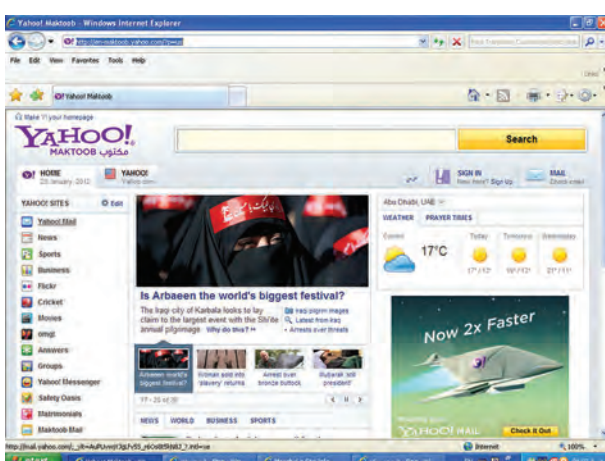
Yahoo! Maktoob - Windows Internet Explorer

http://en-maktoob.yahoo.com/?p=us

File Edit View Favorites Tools Help

Yahoo! Maktoob

Make Y! your homepage

YAHOO! MAKTOOB مكتوب

Search

HOME 25 January 2012

YAHOO! Yahoo.com

SIGN IN New here? Sign Up

MAIL Check email

YAHOO! SITES Edit

Yahoo! Mail
News
Sports
Business
Flickr
Cricket
Movies
omg!
Answers
Groups
Yahoo! Messenger
Safety Oasis
Matrimonials
Maktoob Mail

Is Arbaeen the world's biggest festival?

The Iraqi city of Karbala looks to lay claim to the largest event with the Shi'ite annual pilgrimage Why do this?

Iraqi pilgrim images
Latest from Iraq
Arrests over threats

Arbaeen world's biggest festival?

Woman sold into 'slavery' returns

Arrest over bronze buttock

Mubarak still 'president'

17 - 20 of 80

NEWS WORLD BUSINESS SPORTS

Abu Dhabi, UAE

WEATHER PRAYER TIMES

Current 17°C

Today 17°/12°

Tomorrow 19°/12°

Wednesday 21°/11°

Now 2x Faster

YAHOO! MAIL

Check It Out

http://mail.yahoo.com/;_ylt=AuPUvx0t3jLfv51_n60s8t5NtB7_?.intl=ae

Internet

100%